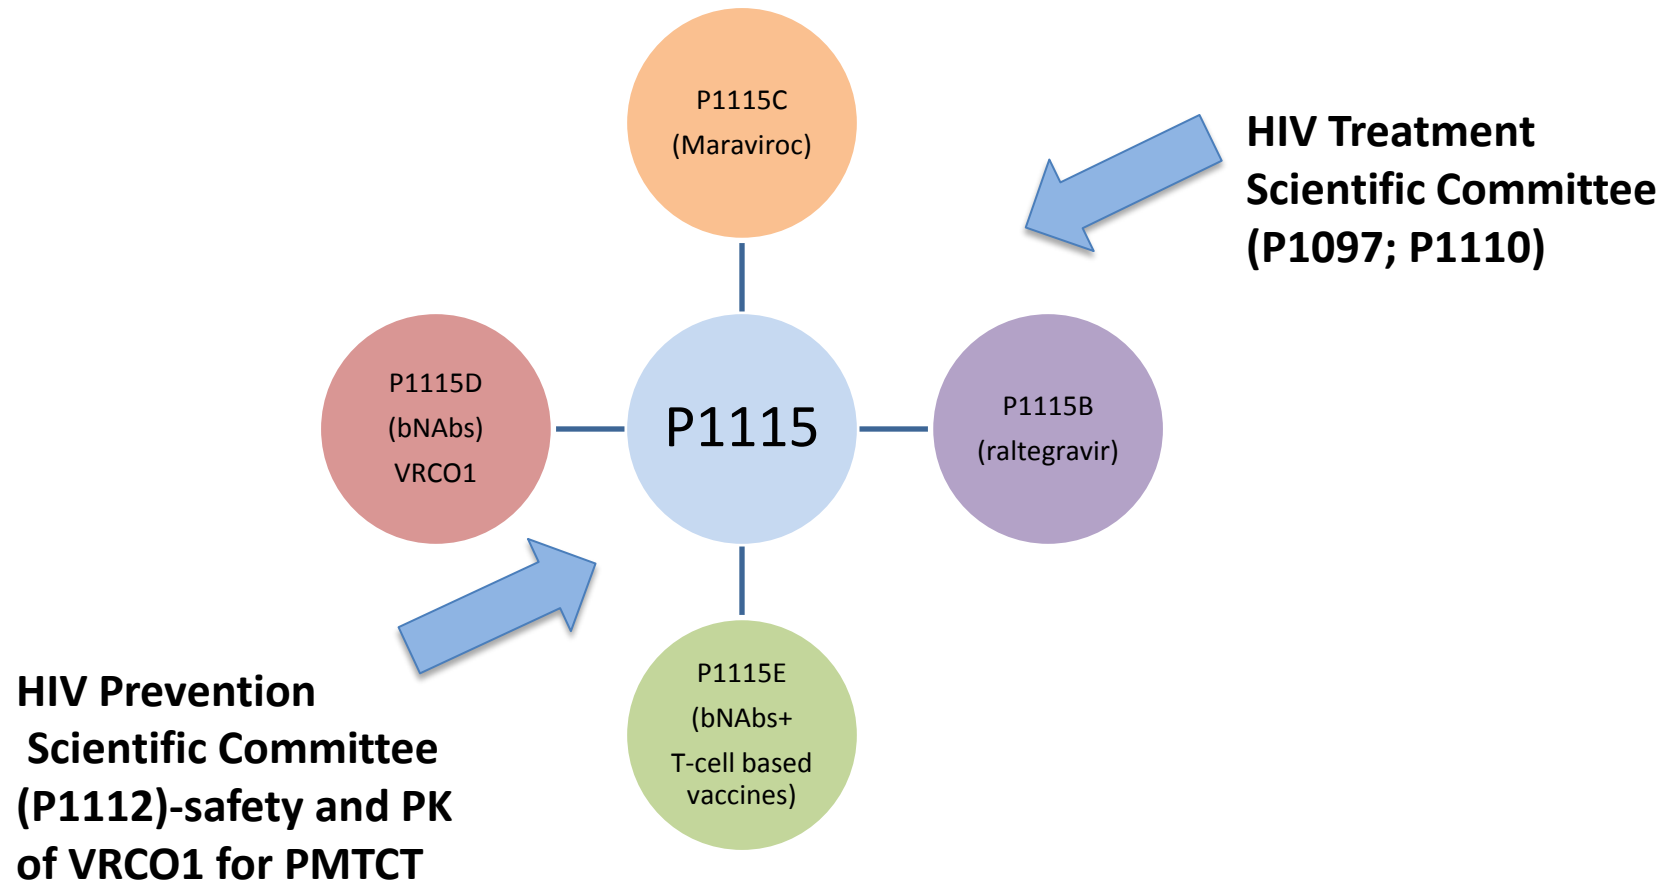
P1115C
(Maraviroc)

HIV Treatment Scientific Committee (P1097; P1110)

P1115D
(bNAbs)
VRCO1

P1115

P1115B
(raltegravir)

P1115E
(bNAbs+
T-cell based vaccines)

HIV Prevention Scientific Committee (P1112)-safety and PK of VRCO1 for PMTCT